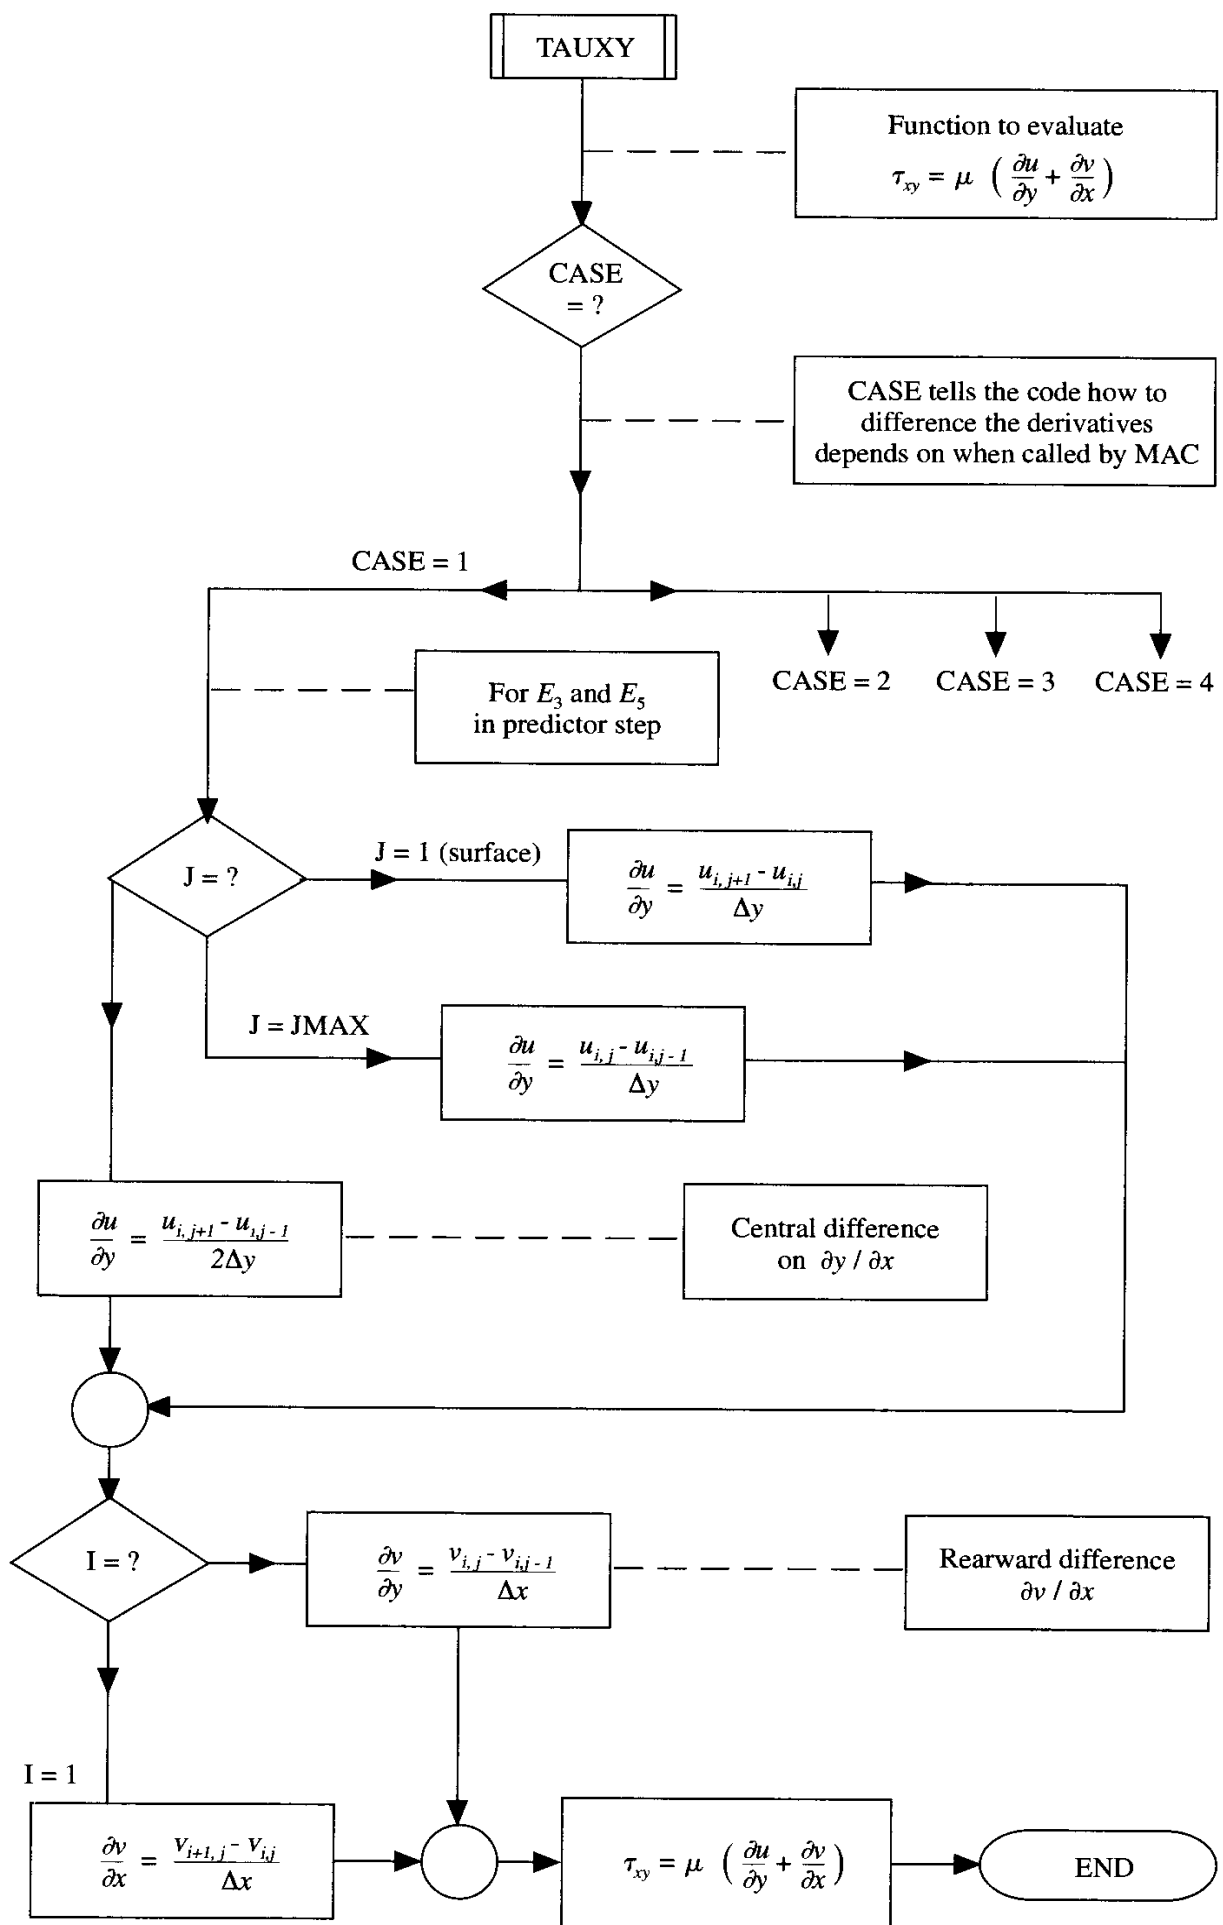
TAUXY

Function to evaluate
$\tau_{xy} = \mu \left( \frac{\partial u}{\partial y} + \frac{\partial v}{\partial x} \right)$

CASE = ?

CASE tells the code how to difference the derivatives depends on when called by MAC

CASE = 1

CASE = 2

CASE = 3

CASE = 4

For $E_3$ and $E_5$ in predictor step

J = ?

J = 1 (surface)

$\frac{\partial u}{\partial y} = \frac{u_{i,j+1} - u_{i,j}}{\Delta y}$

J = JMAX

$\frac{\partial u}{\partial y} = \frac{u_{i,j} - u_{i,j-1}}{\Delta y}$

$\frac{\partial u}{\partial y} = \frac{u_{i,j+1} - u_{i,j-1}}{2\Delta y}$

Central difference on $\partial y / \partial x$

I = ?

$\frac{\partial v}{\partial y} = \frac{v_{i,j} - v_{i,j-1}}{\Delta x}$

Rearward difference $\partial v / \partial x$

I = 1

$\frac{\partial v}{\partial x} = \frac{v_{i+1,j} - v_{i,j}}{\Delta x}$

$\tau_{xy} = \mu \left( \frac{\partial u}{\partial y} + \frac{\partial v}{\partial x} \right)$

END